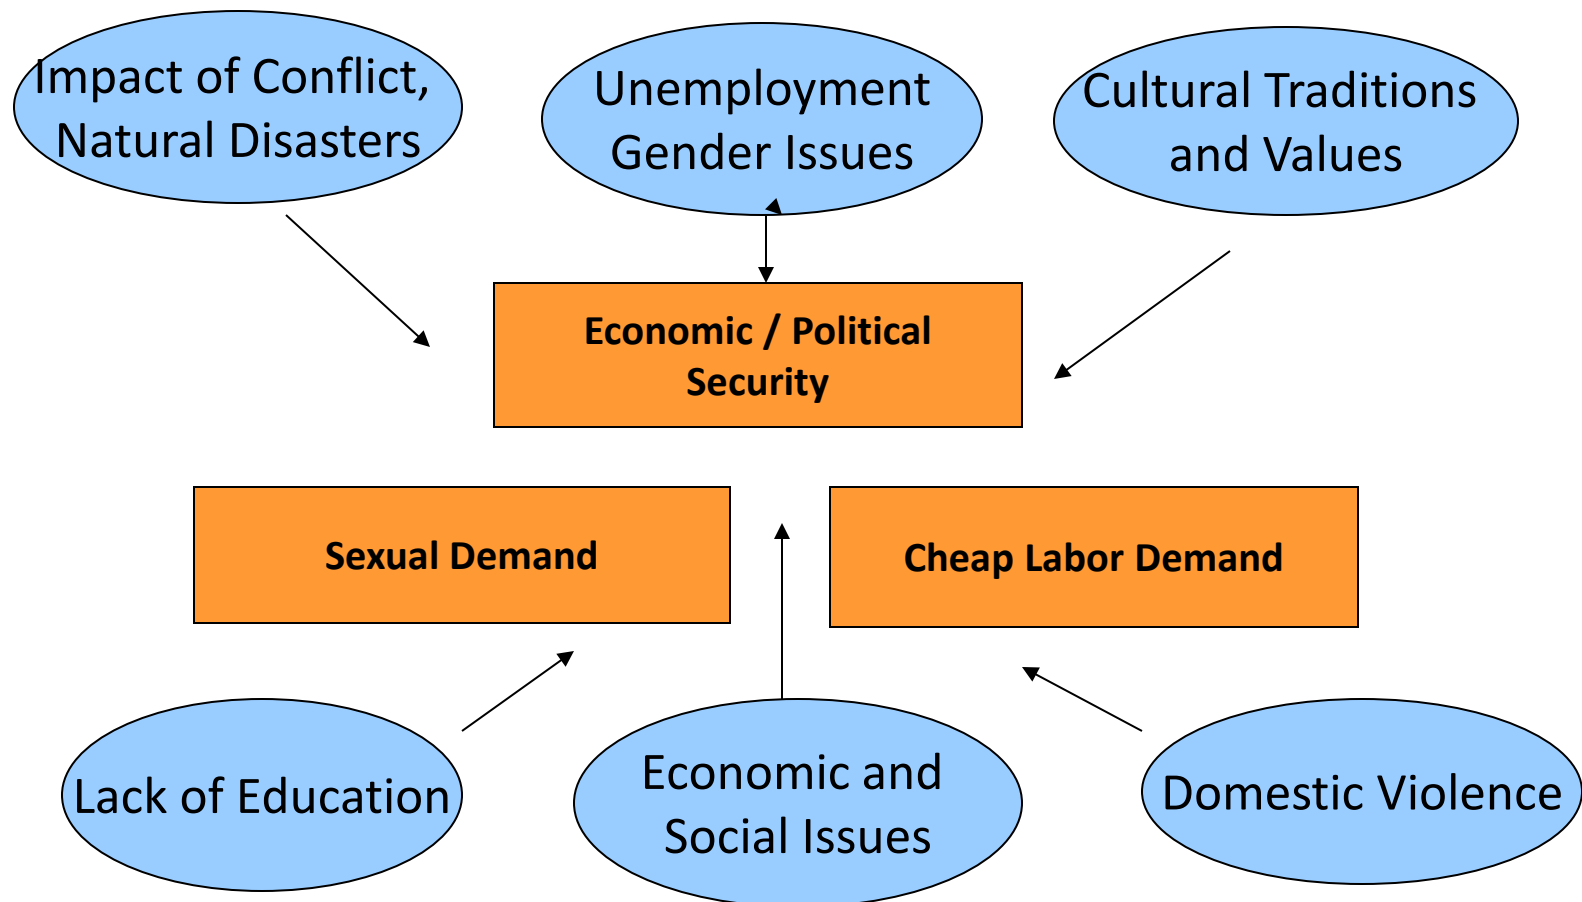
Impact of Conflict, Natural Disasters

Unemployment Gender Issues

Cultural Traditions and Values

Economic / Political Security

Sexual Demand

Cheap Labor Demand

Lack of Education

Economic and Social Issues

Domestic Violence